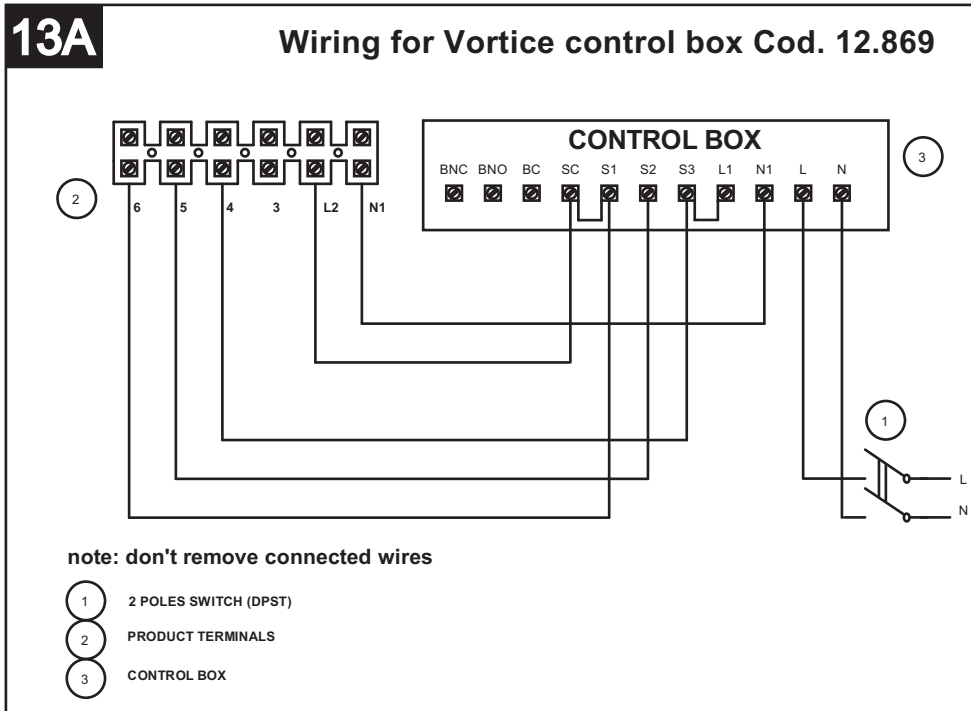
13A

Wiring for Vortice control box Cod. 12.869

2

6 5 4 3 L2 N1

CONTROL BOX

BNC BNO BC SC S1 S2 S3 L1 N1 L N

3

1

L

N

note: don't remove connected wires

1 2 POLES SWITCH (DPST)

2 PRODUCT TERMINALS

3 CONTROL BOX